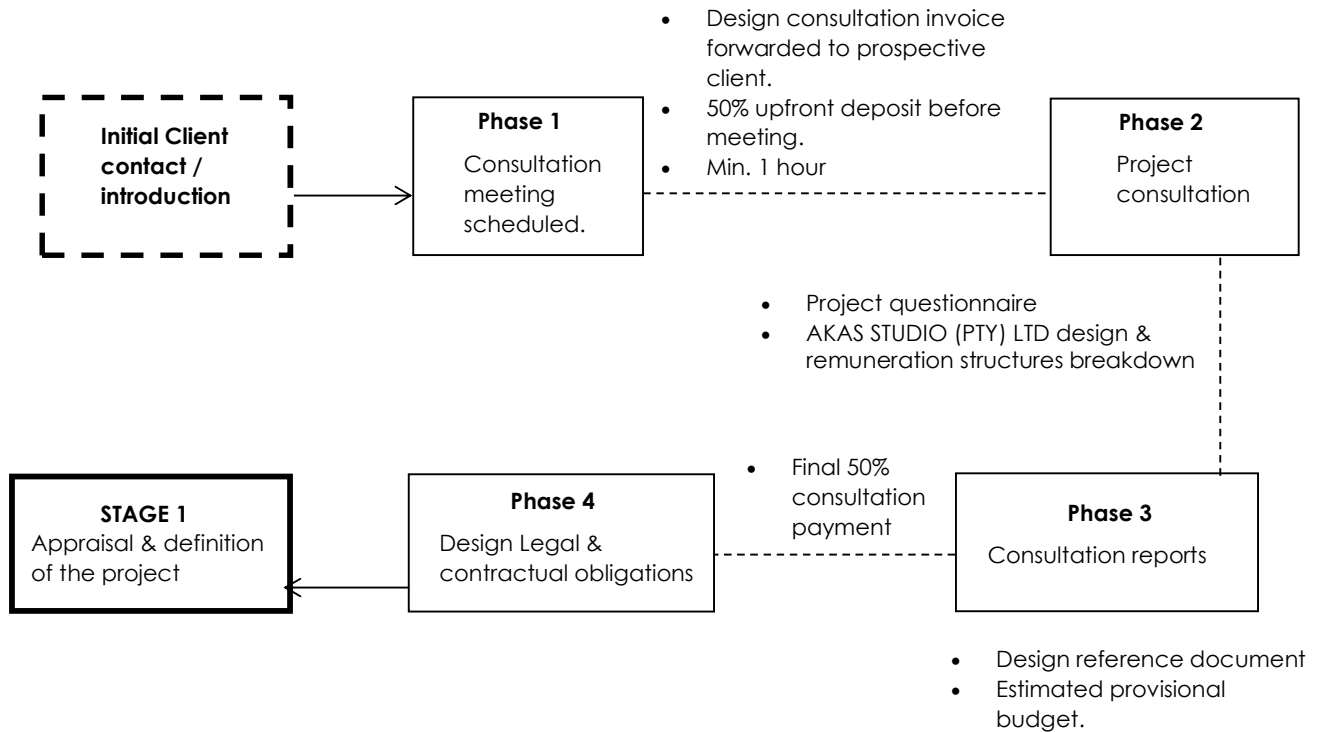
Initial Client contact / introduction

Phase 1
Consultation meeting scheduled.

- Design consultation invoice forwarded to prospective client.
- 50% upfront deposit before meeting.
- Min. 1 hour

Phase 2
Project consultation

- Project questionnaire
- AKAS STUDIO (PTY) LTD design & remuneration structures breakdown

Phase 3
Consultation reports

- Design reference document
- Estimated provisional budget.

- Final 50% consultation payment

Phase 4
Design Legal & contractual obligations

STAGE 1
Appraisal & definition of the project